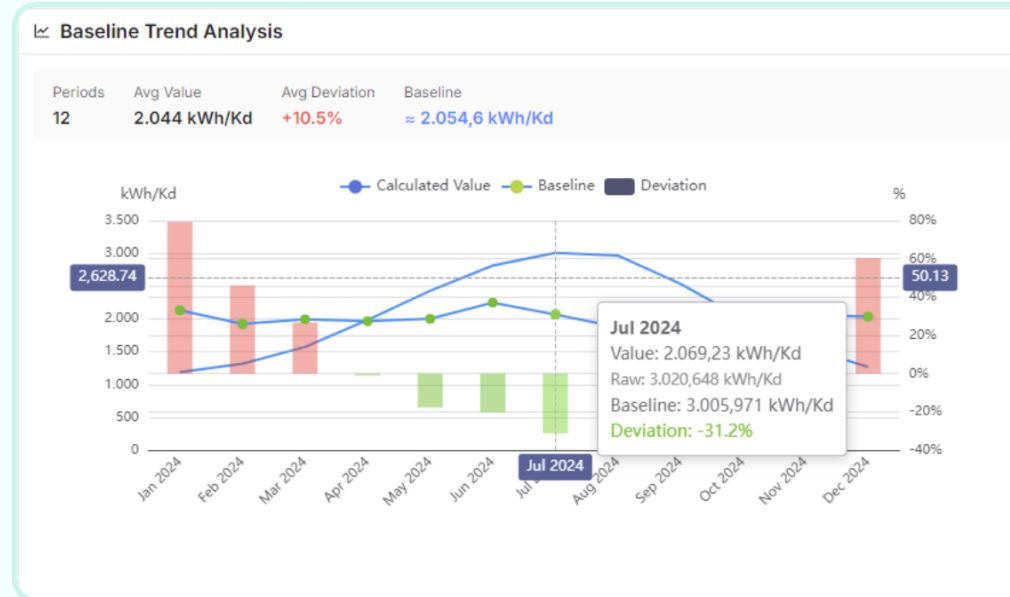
Baseline Trend Analysis

Periods
12

Avg Value
2.044 kWh/Kd

Avg Deviation
+10.5%

Baseline
≈ 2.054,6 kWh/Kd

Calculated Value  Baseline  Deviation

kWh/Kd

%

3.500
3.000
2,628.74
2.000
1.500
1.000
500
0

80%
60%
50.13
40%
20%
0%
-20%
-40%

Jan 2024
Feb 2024
Mar 2024
Apr 2024
May 2024
Jun 2024
Jul 2024
Aug 2024
Sep 2024
Oct 2024
Nov 2024
Dec 2024

Jul 2024
Value: 2.069,23 kWh/Kd
Raw: 3.020,648 kWh/Kd
Baseline: 3.005,971 kWh/Kd
Deviation: -31.2%